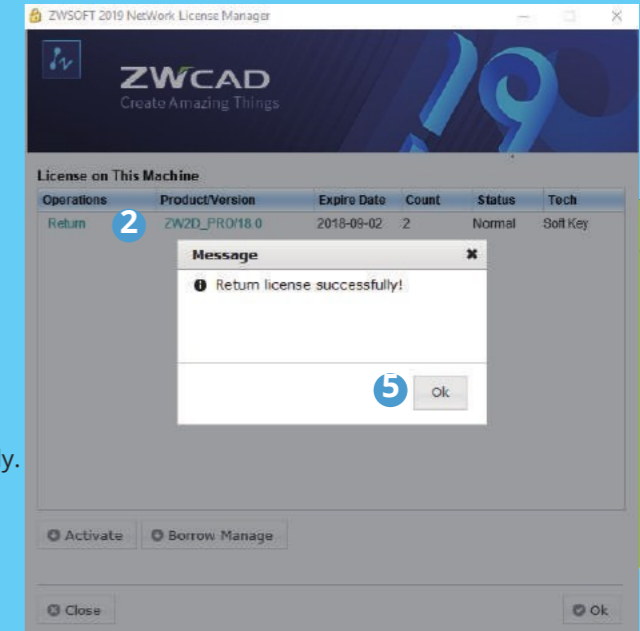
ZWSOFT 2019 NetWork License Manager

ZWCAD
Create Amazing Things

License on This Machine

| Operations | Product/Version | Expire Date | Count | Status | Tech |
|---|---|---|---|---|---|
| Return | ZW2D_PRO/18.0 | 2018-09-02 | 2 | Normal | Soft Key |

2

Message
Return license successfully!
5
Ok

y.

Activate
Borrow Manage
Close
Ok